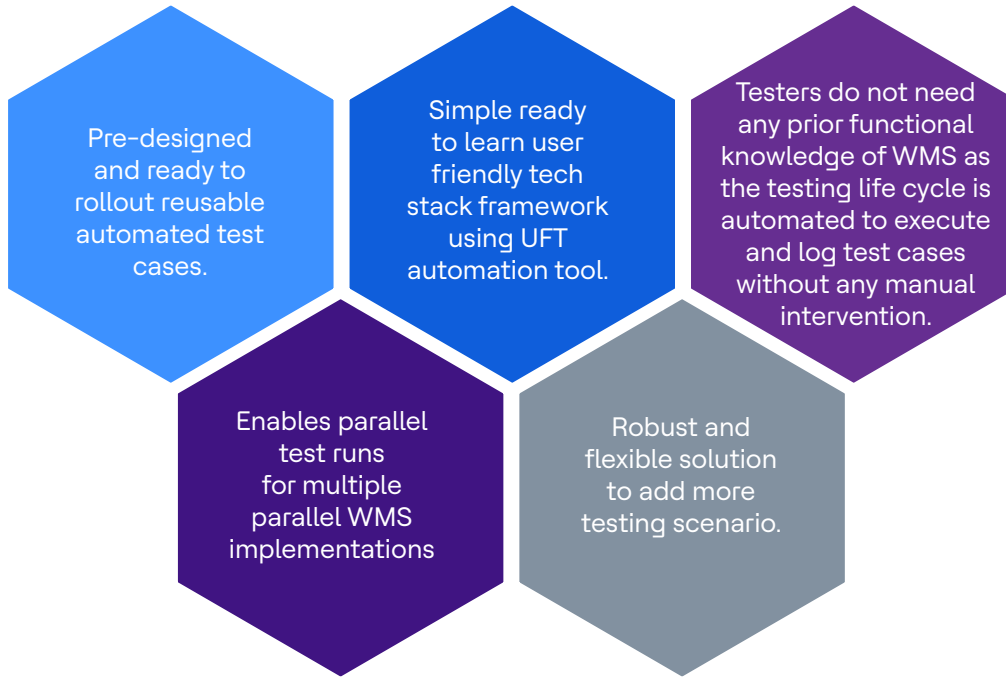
Pre-designed and ready to rollout reusable automated test cases.

Simple ready to learn user friendly tech stack framework using UFT automation tool.

Testers do not need any prior functional knowledge of WMS as the testing life cycle is automated to execute and log test cases without any manual intervention.

Enables parallel test runs for multiple parallel WMS implementations

Robust and flexible solution to add more testing scenario.